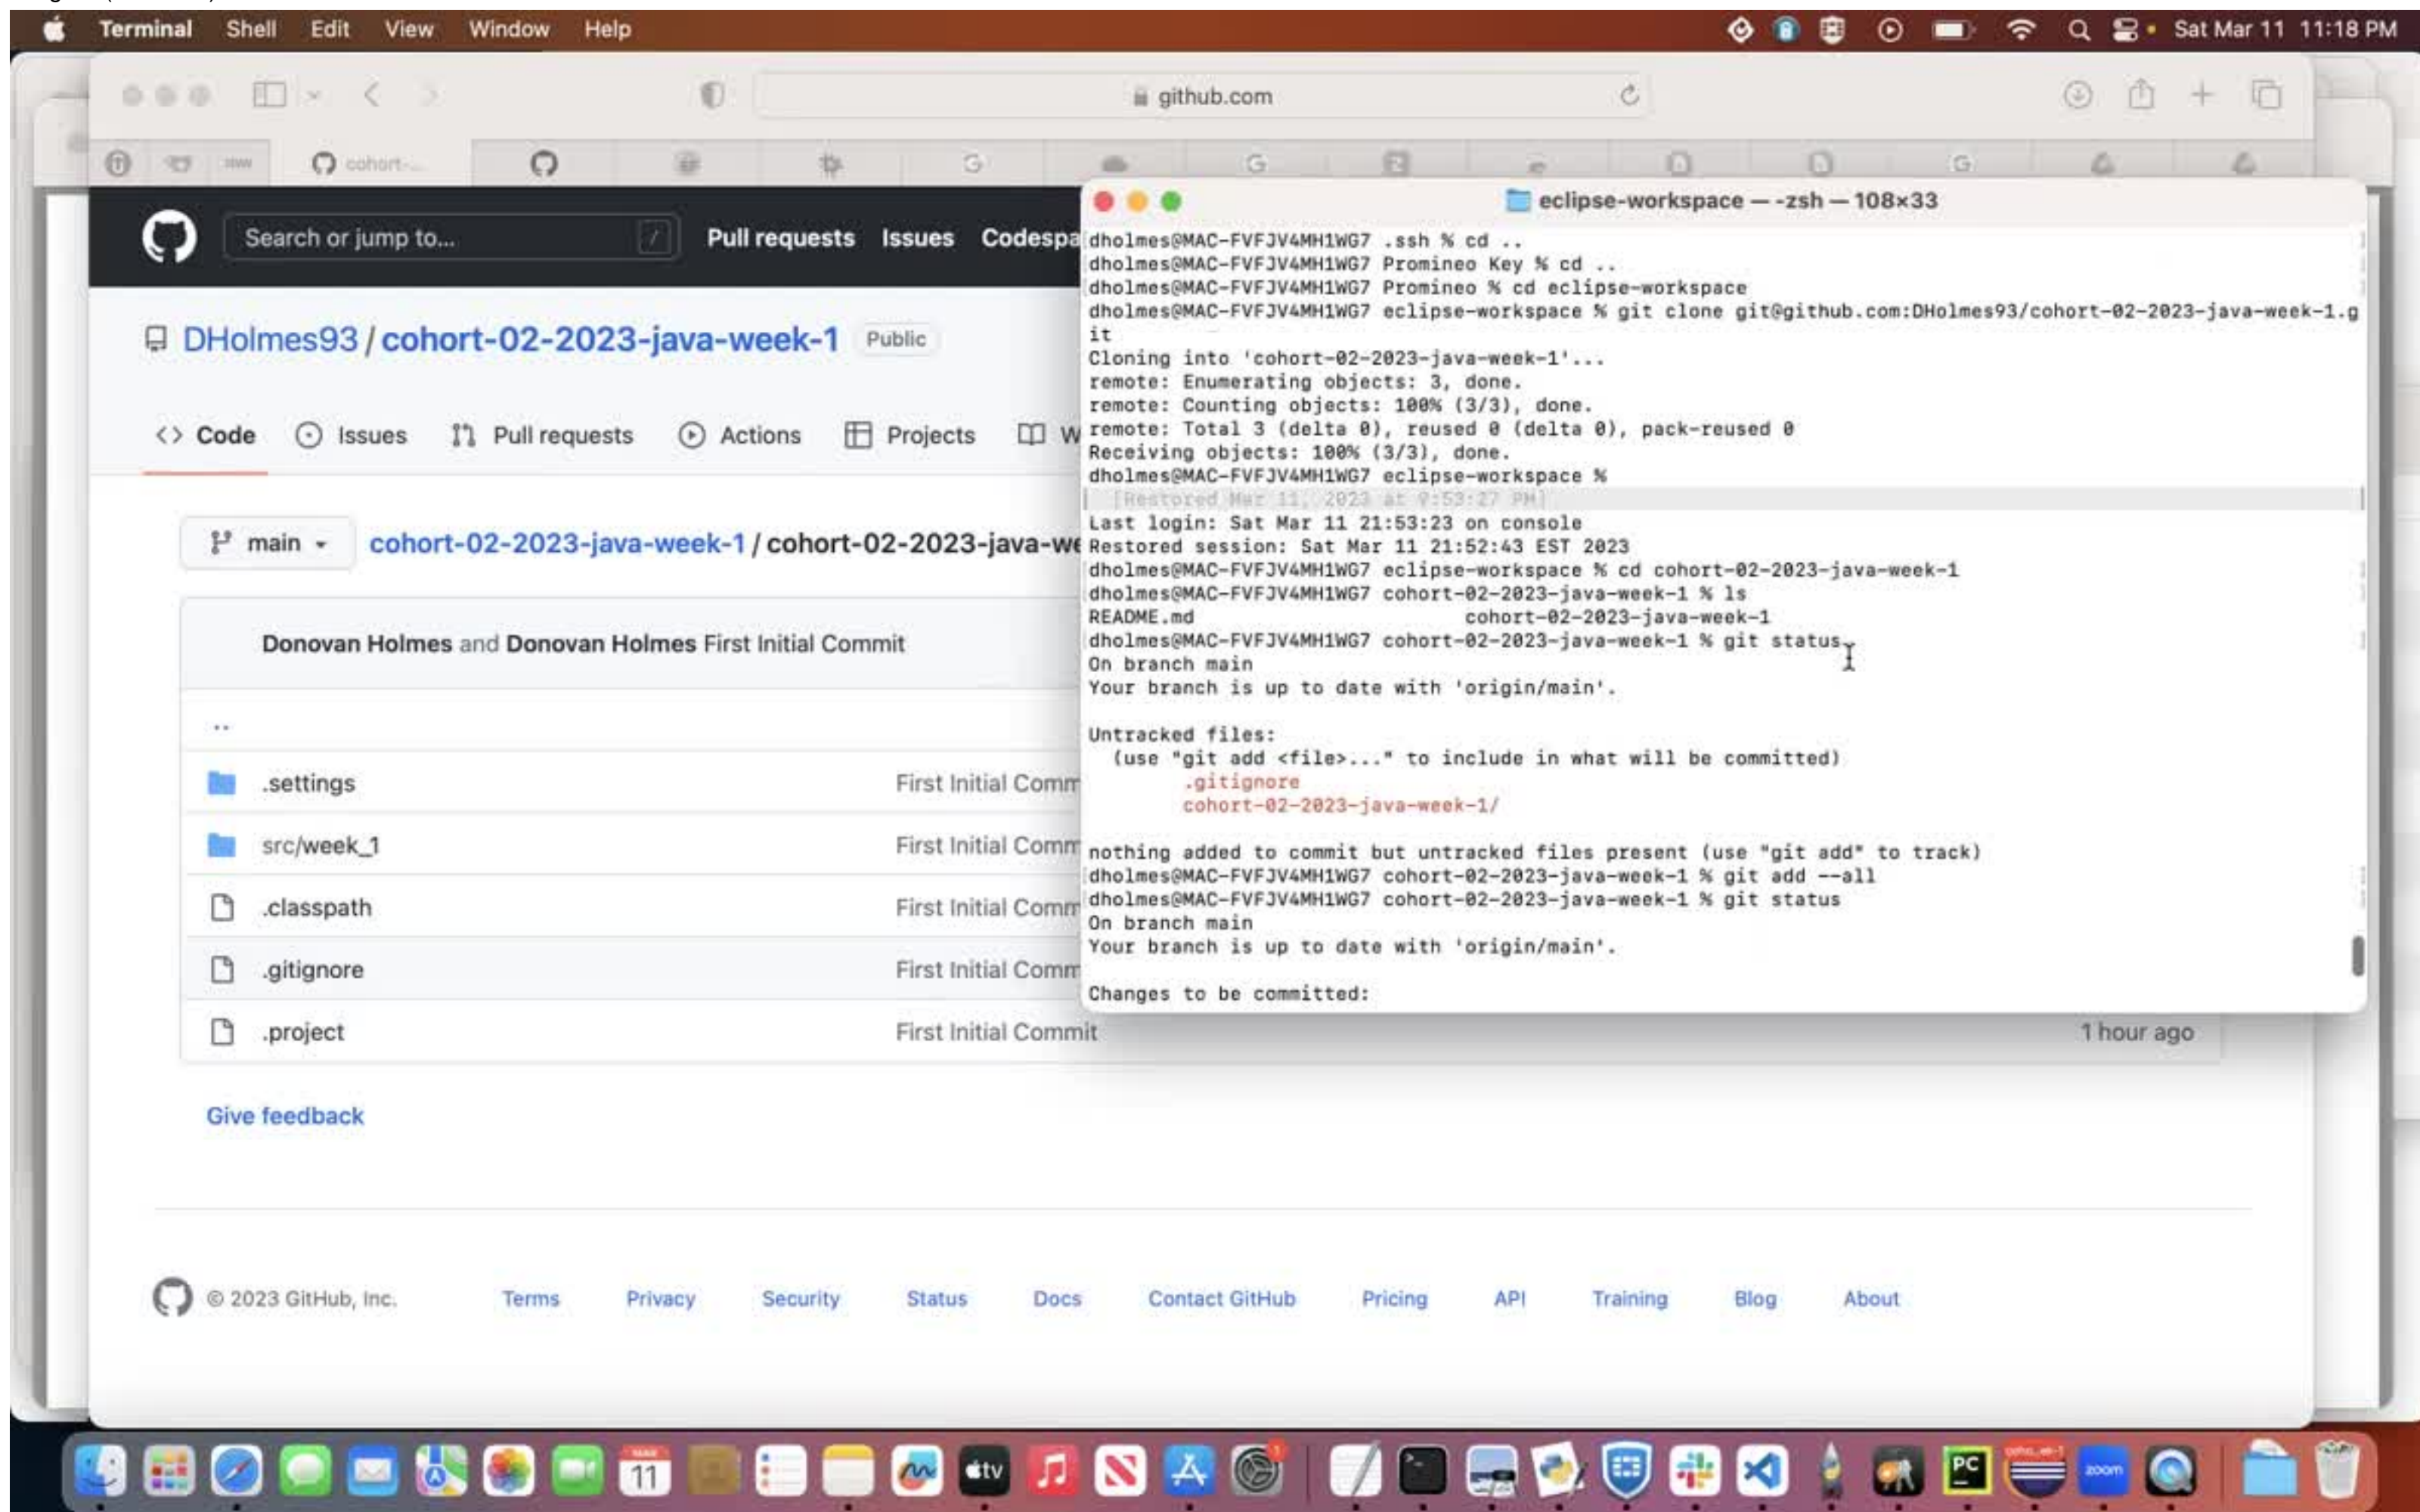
Terminal Shell Edit View Window Help Sat Mar 11 11:18 PM

github.com

cohort-...

Search or jump to... / Pull requests Issues Codespa

DHolmes93 / cohort-02-2023-java-week-1 Public

Code Issues Pull requests Actions Projects W

main cohort-02-2023-java-week-1 / cohort-02-2023-java-we

Donovan Holmes and Donovan Holmes First Initial Commit

..

| | |
|---|---|
| .settings | First Initial Comm |
| src/week_1 | First Initial Comm |
| .classpath | First Initial Comm |
| .gitignore | First Initial Comm |
| .project | First Initial Commit | 1 hour ago |

Give feedback

© 2023 GitHub, Inc. Terms Privacy Security Status Docs Contact GitHub Pricing API Training Blog About

eclipse-workspace — -zsh — 108×33

dholmes@MAC-FVFJV4MH1WG7 .ssh % cd ..
dholmes@MAC-FVFJV4MH1WG7 Promineo Key % cd ..
dholmes@MAC-FVFJV4MH1WG7 Promineo % cd eclipse-workspace
dholmes@MAC-FVFJV4MH1WG7 eclipse-workspace % git clone git@github.com:DHolmes93/cohort-02-2023-java-week-1.git
Cloning into 'cohort-02-2023-java-week-1'...
remote: Enumerating objects: 3, done.
remote: Counting objects: 100% (3/3), done.
remote: Total 3 (delta 0), reused 0 (delta 0), pack-reused 0
Receiving objects: 100% (3/3), done.
dholmes@MAC-FVFJV4MH1WG7 eclipse-workspace %
[Restored Mar 11, 2023 at 9:53:27 PM]
Last login: Sat Mar 11 21:53:23 on console
Restored session: Sat Mar 11 21:52:43 EST 2023
dholmes@MAC-FVFJV4MH1WG7 eclipse-workspace % cd cohort-02-2023-java-week-1
dholmes@MAC-FVFJV4MH1WG7 cohort-02-2023-java-week-1 % ls
README.md cohort-02-2023-java-week-1
dholmes@MAC-FVFJV4MH1WG7 cohort-02-2023-java-week-1 % git status
On branch main
Your branch is up to date with 'origin/main'.

Untracked files:
(use "git add <file>..." to include in what will be committed)
.gitignore
cohort-02-2023-java-week-1/

nothing added to commit but untracked files present (use "git add" to track)
dholmes@MAC-FVFJV4MH1WG7 cohort-02-2023-java-week-1 % git add --all
dholmes@MAC-FVFJV4MH1WG7 cohort-02-2023-java-week-1 % git status
On branch main
Your branch is up to date with 'origin/main'.

Changes to be committed: